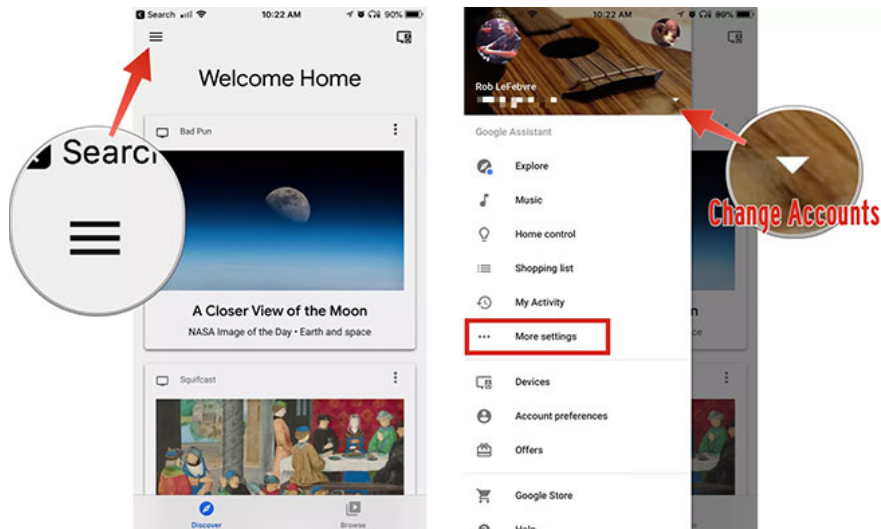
Search 10:22 AM 90%

Welcome Home

Bad Pun

A Closer View of the Moon

NASA Image of the Day • Earth and space

Squifcast

Discover

Browse

Searc

10:22 AM 90%

Rob LeFebvre

Google Assistant

Explore

Music

Home control

Shopping list

My Activity

More settings

Devices

Account preferences

Offers

Google Store

Help

Change Accounts